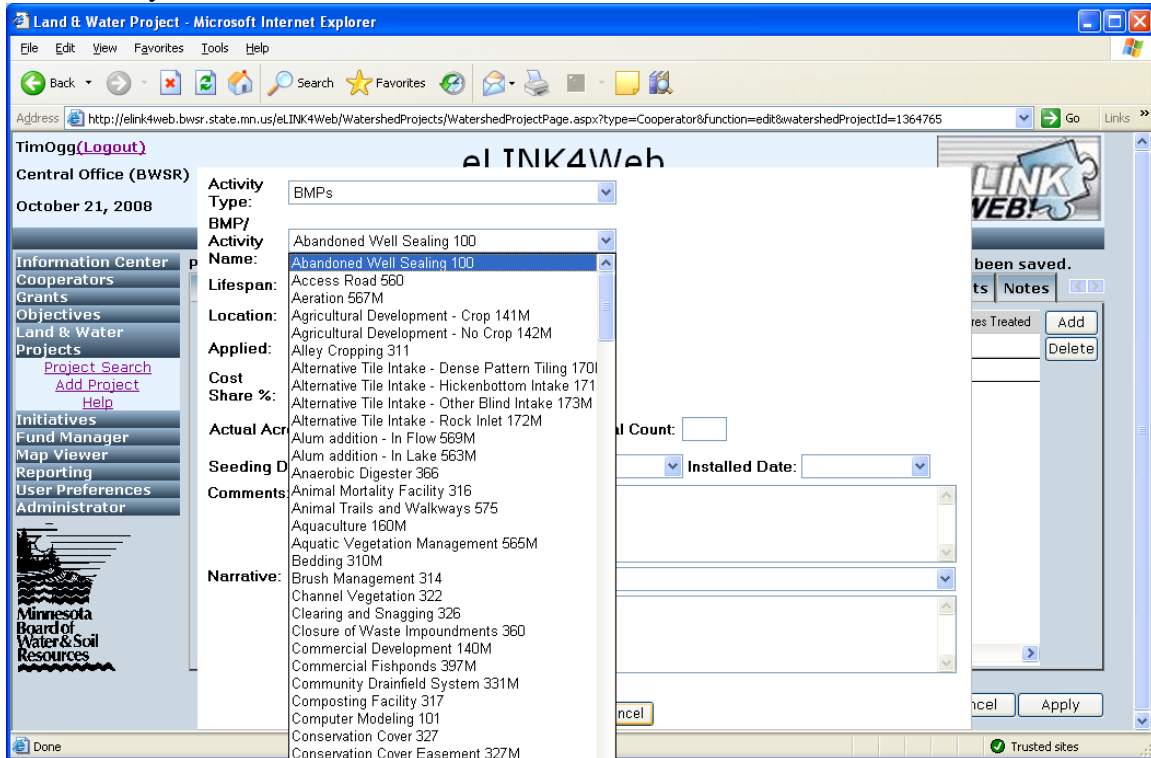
Land & Water Project - Microsoft Internet Explorer

File Edit View Favorites Tools Help

Back Search Favorites

Address http://elink4web.bwsr.state.mn.us/eLINK4Web/WatershedProjects/WatershedProjectPage.aspx?type=Cooperator&function=edit&watershedProjectId=1364765 Go Links

TimOgg(Logout)

Central Office (BWSR)

October 21, 2008

eLINK4Web

Information Center
Cooperators
Grants
Objectives
Land & Water Projects
Project Search
Add Project
Help
Initiatives
Fund Manager
Map Viewer
Reporting
User Preferences
Administrator

Minnesota Board of Water & Soil Resources

Activity Type: BMPs

BMP/ Activity Name: Abandoned Well Sealing 100

Lifespan:

Location:

Applied:

Cost Share %:

Actual Acr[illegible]

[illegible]l Count:

Seeding D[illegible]

Installed Date:

Comments:

Narrative:

Abandoned Well Sealing 100
Access Road 560
Aeration 567M
Agricultural Development - Crop 141M
Agricultural Development - No Crop 142M
Alley Cropping 311
Alternative Tile Intake - Dense Pattern Tiling 170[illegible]
Alternative Tile Intake - Hickenbottom Intake 171
Alternative Tile Intake - Other Blind Intake 173M
Alternative Tile Intake - Rock Inlet 172M
Alum addition - In Flow 569M
Alum addition - In Lake 563M
Anaerobic Digester 366
Animal Mortality Facility 316
Animal Trails and Walkways 575
Aquaculture 160M
Aquatic Vegetation Management 565M
Bedding 310M
Brush Management 314
Channel Vegetation 322
Clearing and Snagging 326
Closure of Waste Impoundments 360
Commercial Development 140M
Commercial Fishponds 397M
Community Drainfield System 331M
Composting Facility 317
Computer Modeling 101
Conservation Cover 327
Conservation Cover Easement 327M

been saved.

ts Notes

res Treated Add

Delete

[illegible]ncel

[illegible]ncel Apply

Done

Trusted sites